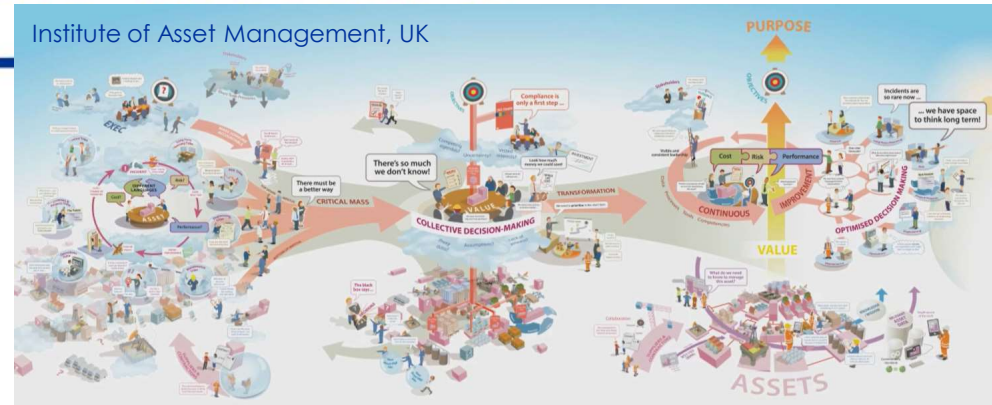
Institute of Asset Management, UK

PURPOSE

OBJECTIVES

EXEC

ASSET

There must be a better way

CRITICAL MASS

Compliance is only a first step ...

There's so much we don't know!

VALUE

COLLECTIVE DECISION-MAKING

TRANSFORMATION

Cost

Risk

Performance

CONTINUOUS

IMPROVEMENT

VALUE

Incidents are so rare now ...

... we have space to think long term!

OPTIMISED DECISION-MAKING

ASSETS